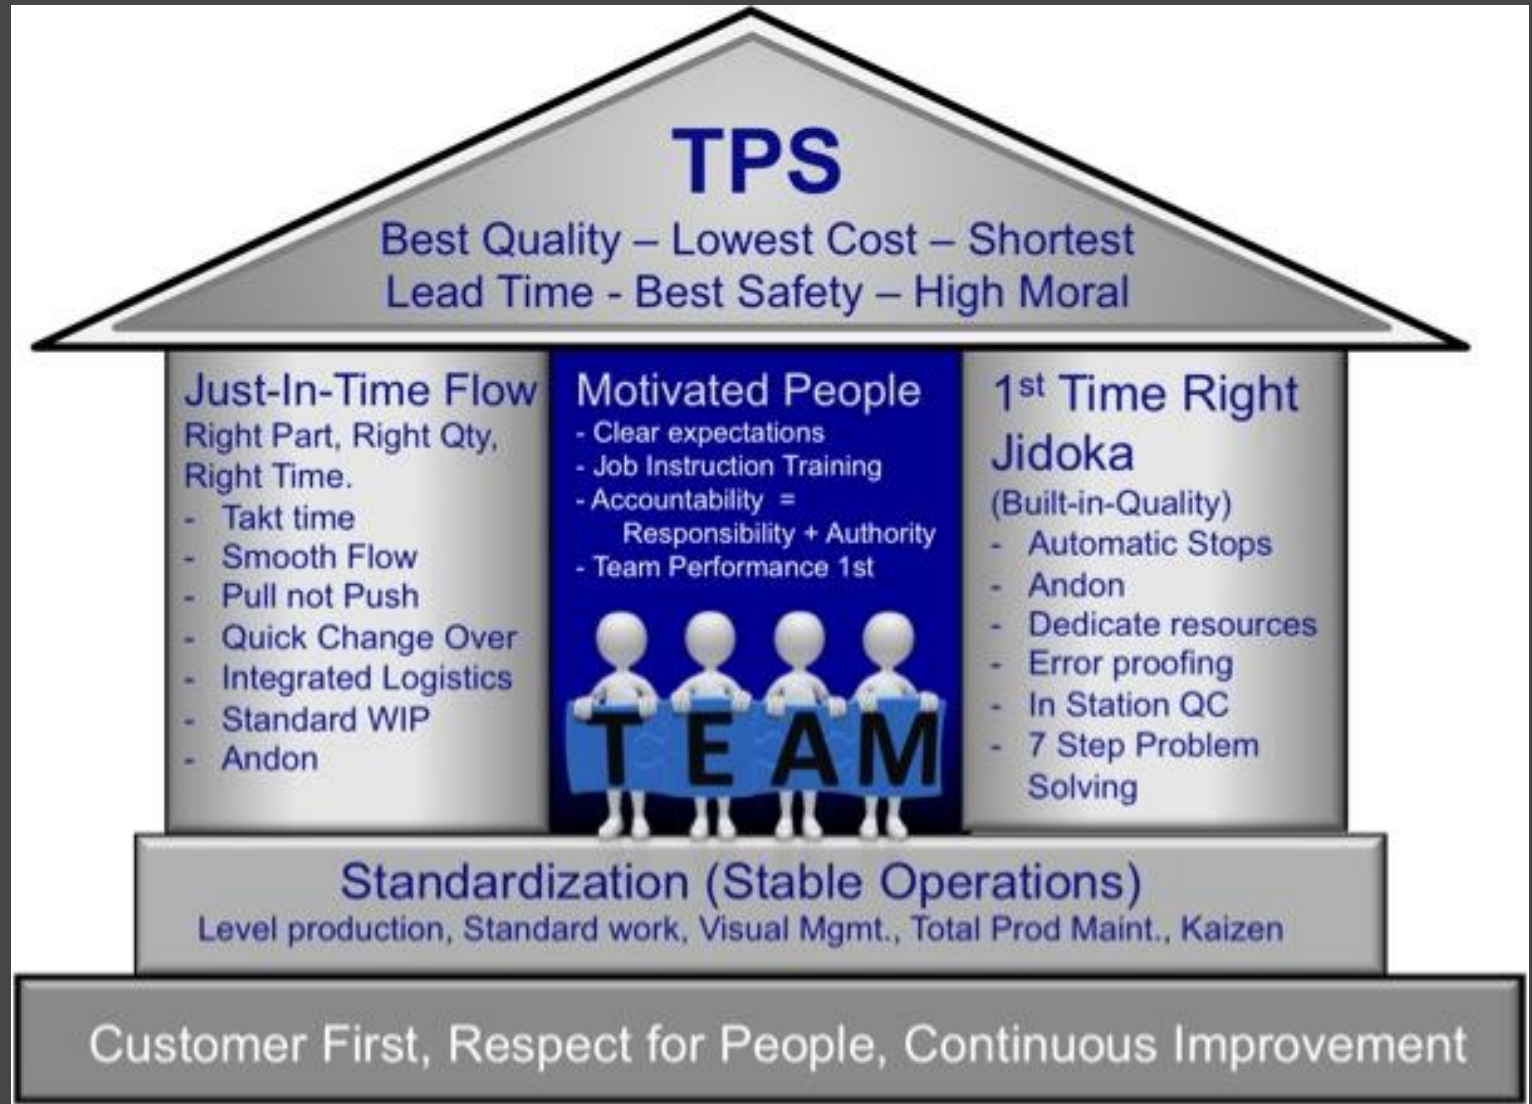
TPS

Best Quality – Lowest Cost – Shortest Lead Time - Best Safety – High Moral

Just-In-Time Flow
Right Part, Right Qty, Right Time.
- Takt time
- Smooth Flow
- Pull not Push
- Quick Change Over
- Integrated Logistics
- Standard WIP
- Andon

Motivated People
- Clear expectations
- Job Instruction Training
- Accountability = Responsibility + Authority
- Team Performance 1st

TEAM

1$^{st}$ Time Right
Jidoka
(Built-in-Quality)
- Automatic Stops
- Andon
- Dedicate resources
- Error proofing
- In Station QC
- 7 Step Problem Solving

Standardization (Stable Operations)
Level production, Standard work, Visual Mgmt., Total Prod Maint., Kaizen

Customer First, Respect for People, Continuous Improvement